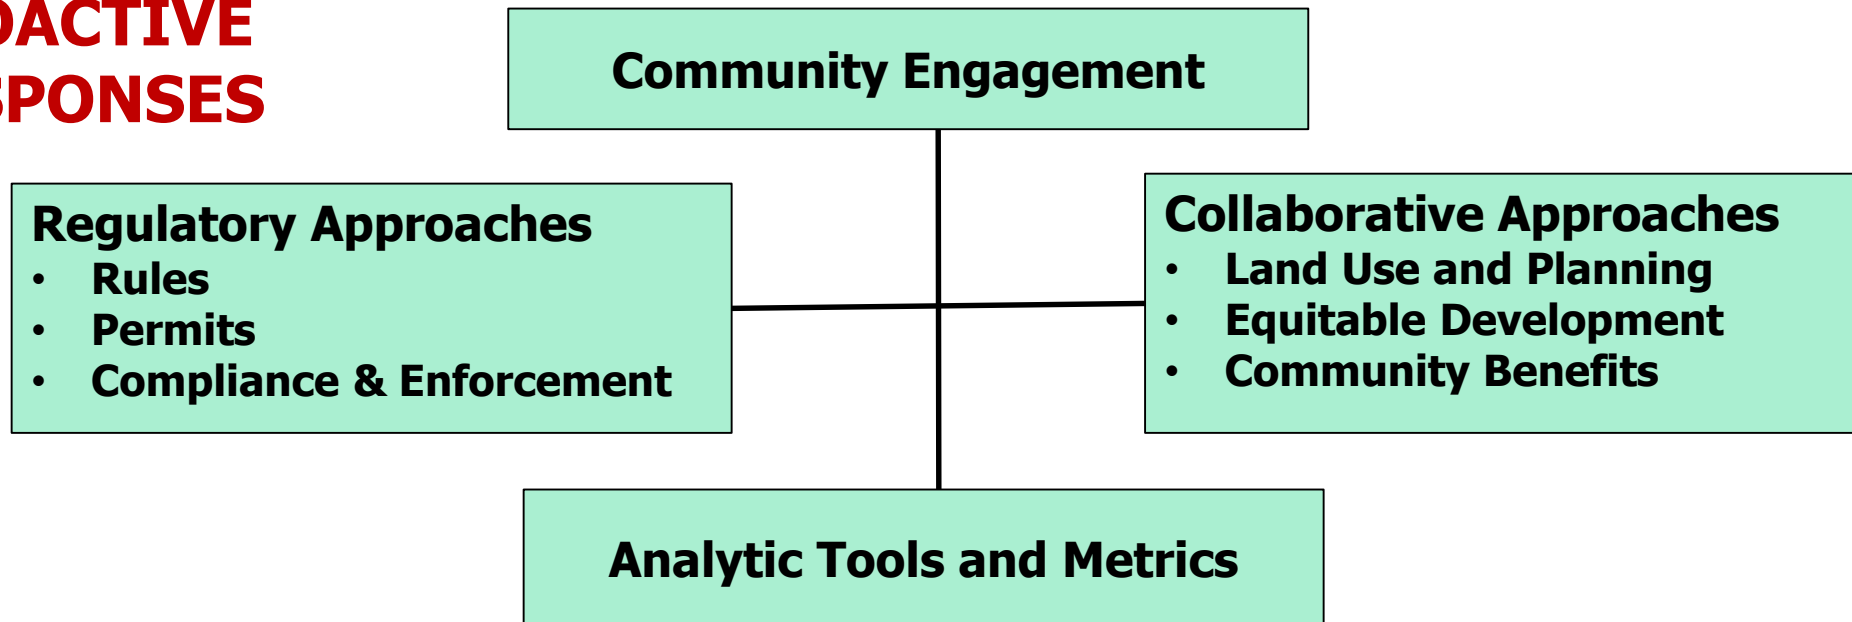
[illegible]ACTIVE
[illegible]SPONSES

Community Engagement

Regulatory Approaches
• Rules
• Permits
• Compliance & Enforcement

Collaborative Approaches
• Land Use and Planning
• Equitable Development
• Community Benefits

Analytic Tools and Metrics